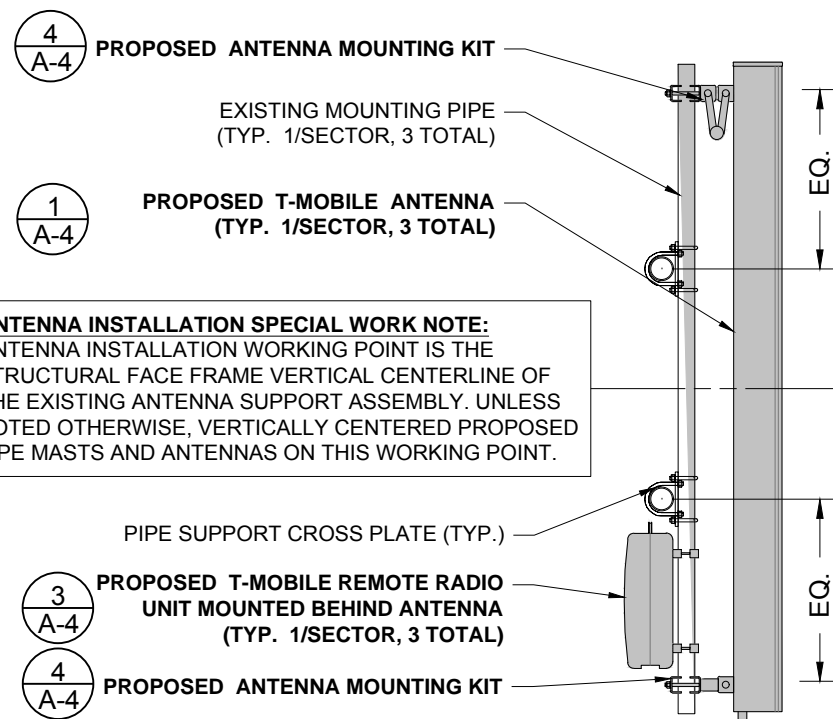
4
A-4
PROPOSED ANTENNA MOUNTING KIT

EXISTING MOUNTING PIPE
(TYP. 1/SECTOR, 3 TOTAL)

1
A-4
PROPOSED T-MOBILE ANTENNA
(TYP. 1/SECTOR, 3 TOTAL)

EQ.

NTENNA INSTALLATION SPECIAL WORK NOTE:
NTENNA INSTALLATION WORKING POINT IS THE TRUCTURAL FACE FRAME VERTICAL CENTERLINE OF HE EXISTING ANTENNA SUPPORT ASSEMBLY. UNLESS OTED OTHERWISE, VERTICALLY CENTERED PROPOSED PE MASTS AND ANTENNAS ON THIS WORKING POINT.

PIPE SUPPORT CROSS PLATE (TYP.)

3
A-4
PROPOSED T-MOBILE REMOTE RADIO UNIT MOUNTED BEHIND ANTENNA
(TYP. 1/SECTOR, 3 TOTAL)

EQ.

4
A-4
PROPOSED ANTENNA MOUNTING KIT